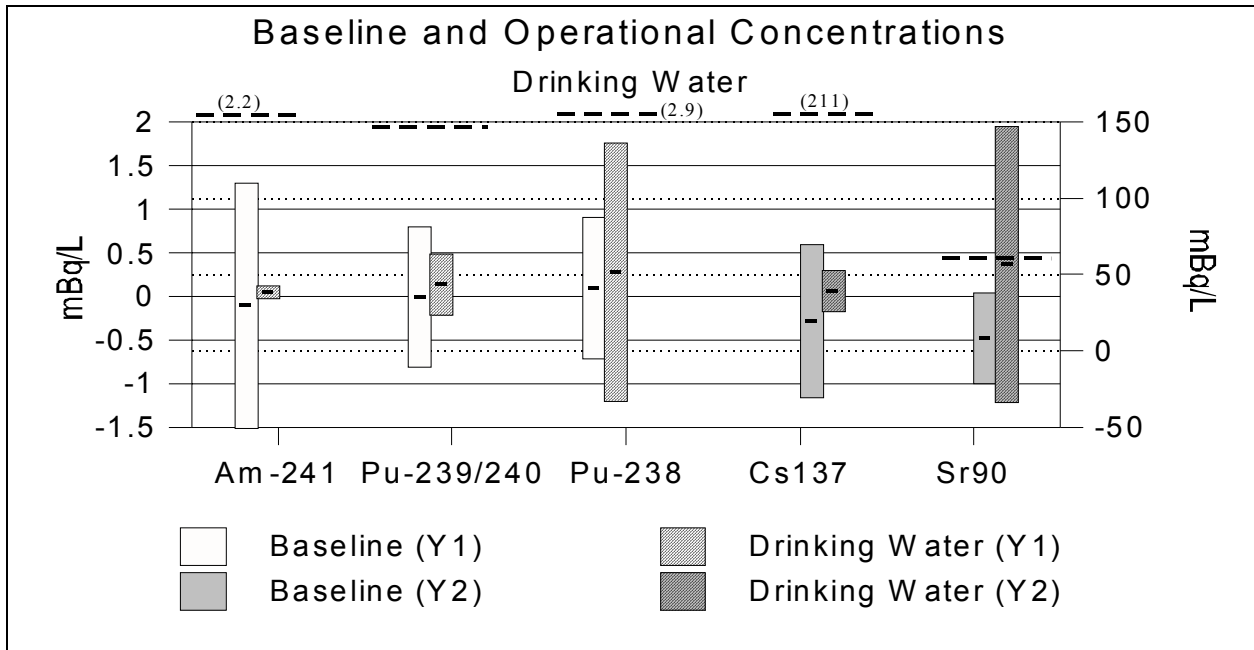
Baseline and Operational Concentrations

Drinking Water

(2.2)

(2.9)

(211)

2
1.5
1
0.5
0
-0.5
-1
-1.5

mBq/L

150
100
50
0
-50

mBq/L

Am-241
Pu-239/240
Pu-238
Cs137
Sr90

Baseline (Y1)
Baseline (Y2)
Drinking Water (Y1)
Drinking Water (Y2)